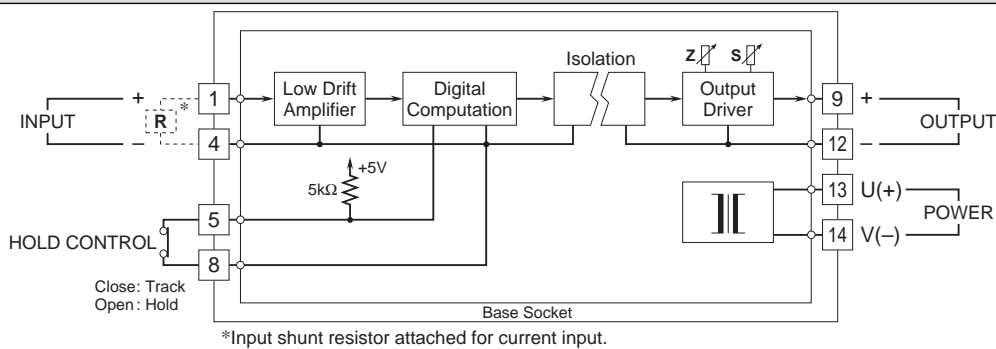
INPUT
+
–
R
*
1
4
Low Drift Amplifier
Digital Computation
Isolation
Z
S
Output Driver
9
12
+
–
OUTPUT
+5V
5kΩ
5
8
HOLD CONTROL
Close: Track
Open: Hold
13
14
U(+)
V(–)
POWER
Base Socket
*Input shunt resistor attached for current input.